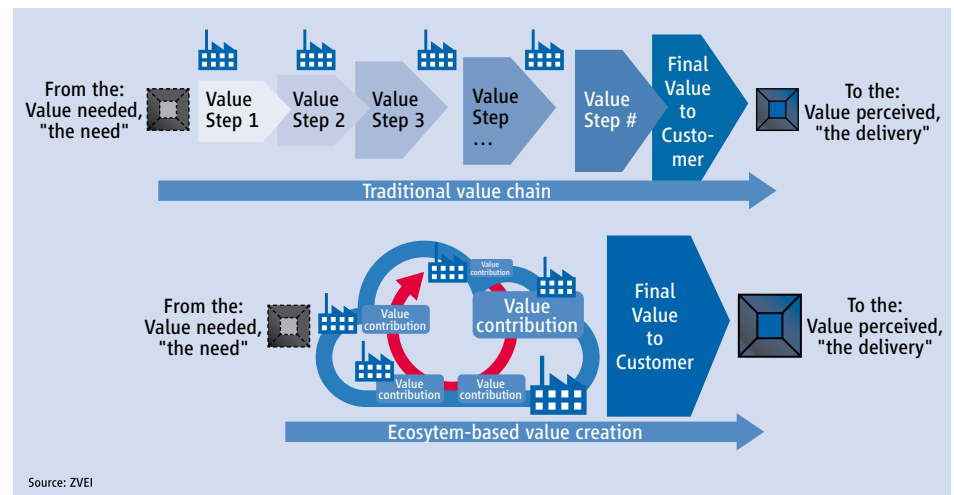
From the:
Value needed,
"the need"

Value Step 1

Value Step 2

Value Step 3

Value Step …

Value Step #

Final Value to Customer

To the:
Value perceived,
"the delivery"

Traditional value chain

From the:
Value needed,
"the need"

Value contribution

Value contribution

Value contribution

Value contribution

Value contribution

Final Value to Customer

To the:
Value perceived,
"the delivery"

Ecosytem-based value creation

Source: ZVEI